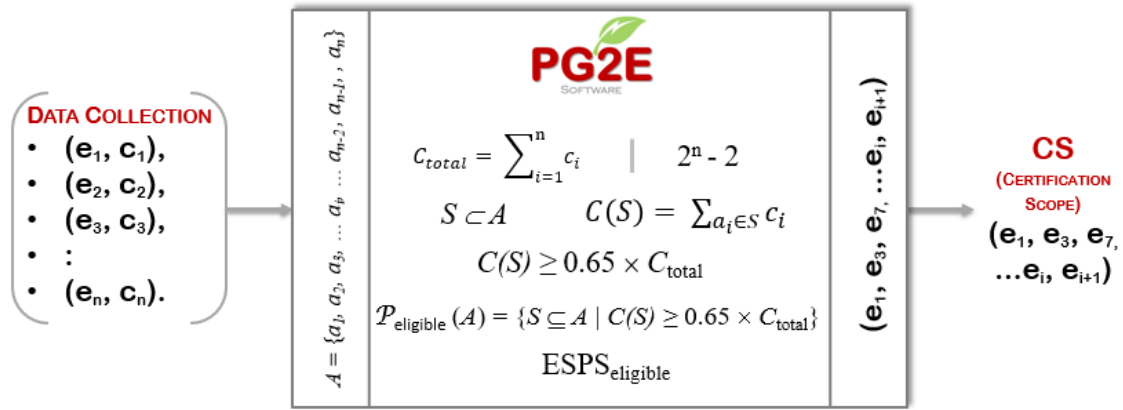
DATA COLLECTION
• $(e_1, c_1)$,
• $(e_2, c_2)$,
• $(e_3, c_3)$,
• :
• $(e_n, c_n)$.

$A = \{a_1, a_2, a_3, \ldots a_p \ldots a_{n-2}, a_{n-1}, , a_n\}$

PG2E
SOFTWARE

$C_{total} = \sum_{i=1}^{n} c_i$ | $2^n - 2$

$S \subset A$ $C(S) = \sum_{a_i \in S} c_i$

$C(S) \geq 0.65 \times C_{\text{total}}$

$\mathcal{P}_{\text{eligible}}(A) = \{S \subseteq A \mid C(S) \geq 0.65 \times C_{\text{total}}\}$

$\text{ESPS}_{\text{eligible}}$

$(e_1, e_3, e_7, \ldots e_i, e_{i+1})$

CS
(CERTIFICATION SCOPE)
$(e_1, e_3, e_7, \ldots e_i, e_{i+1})$